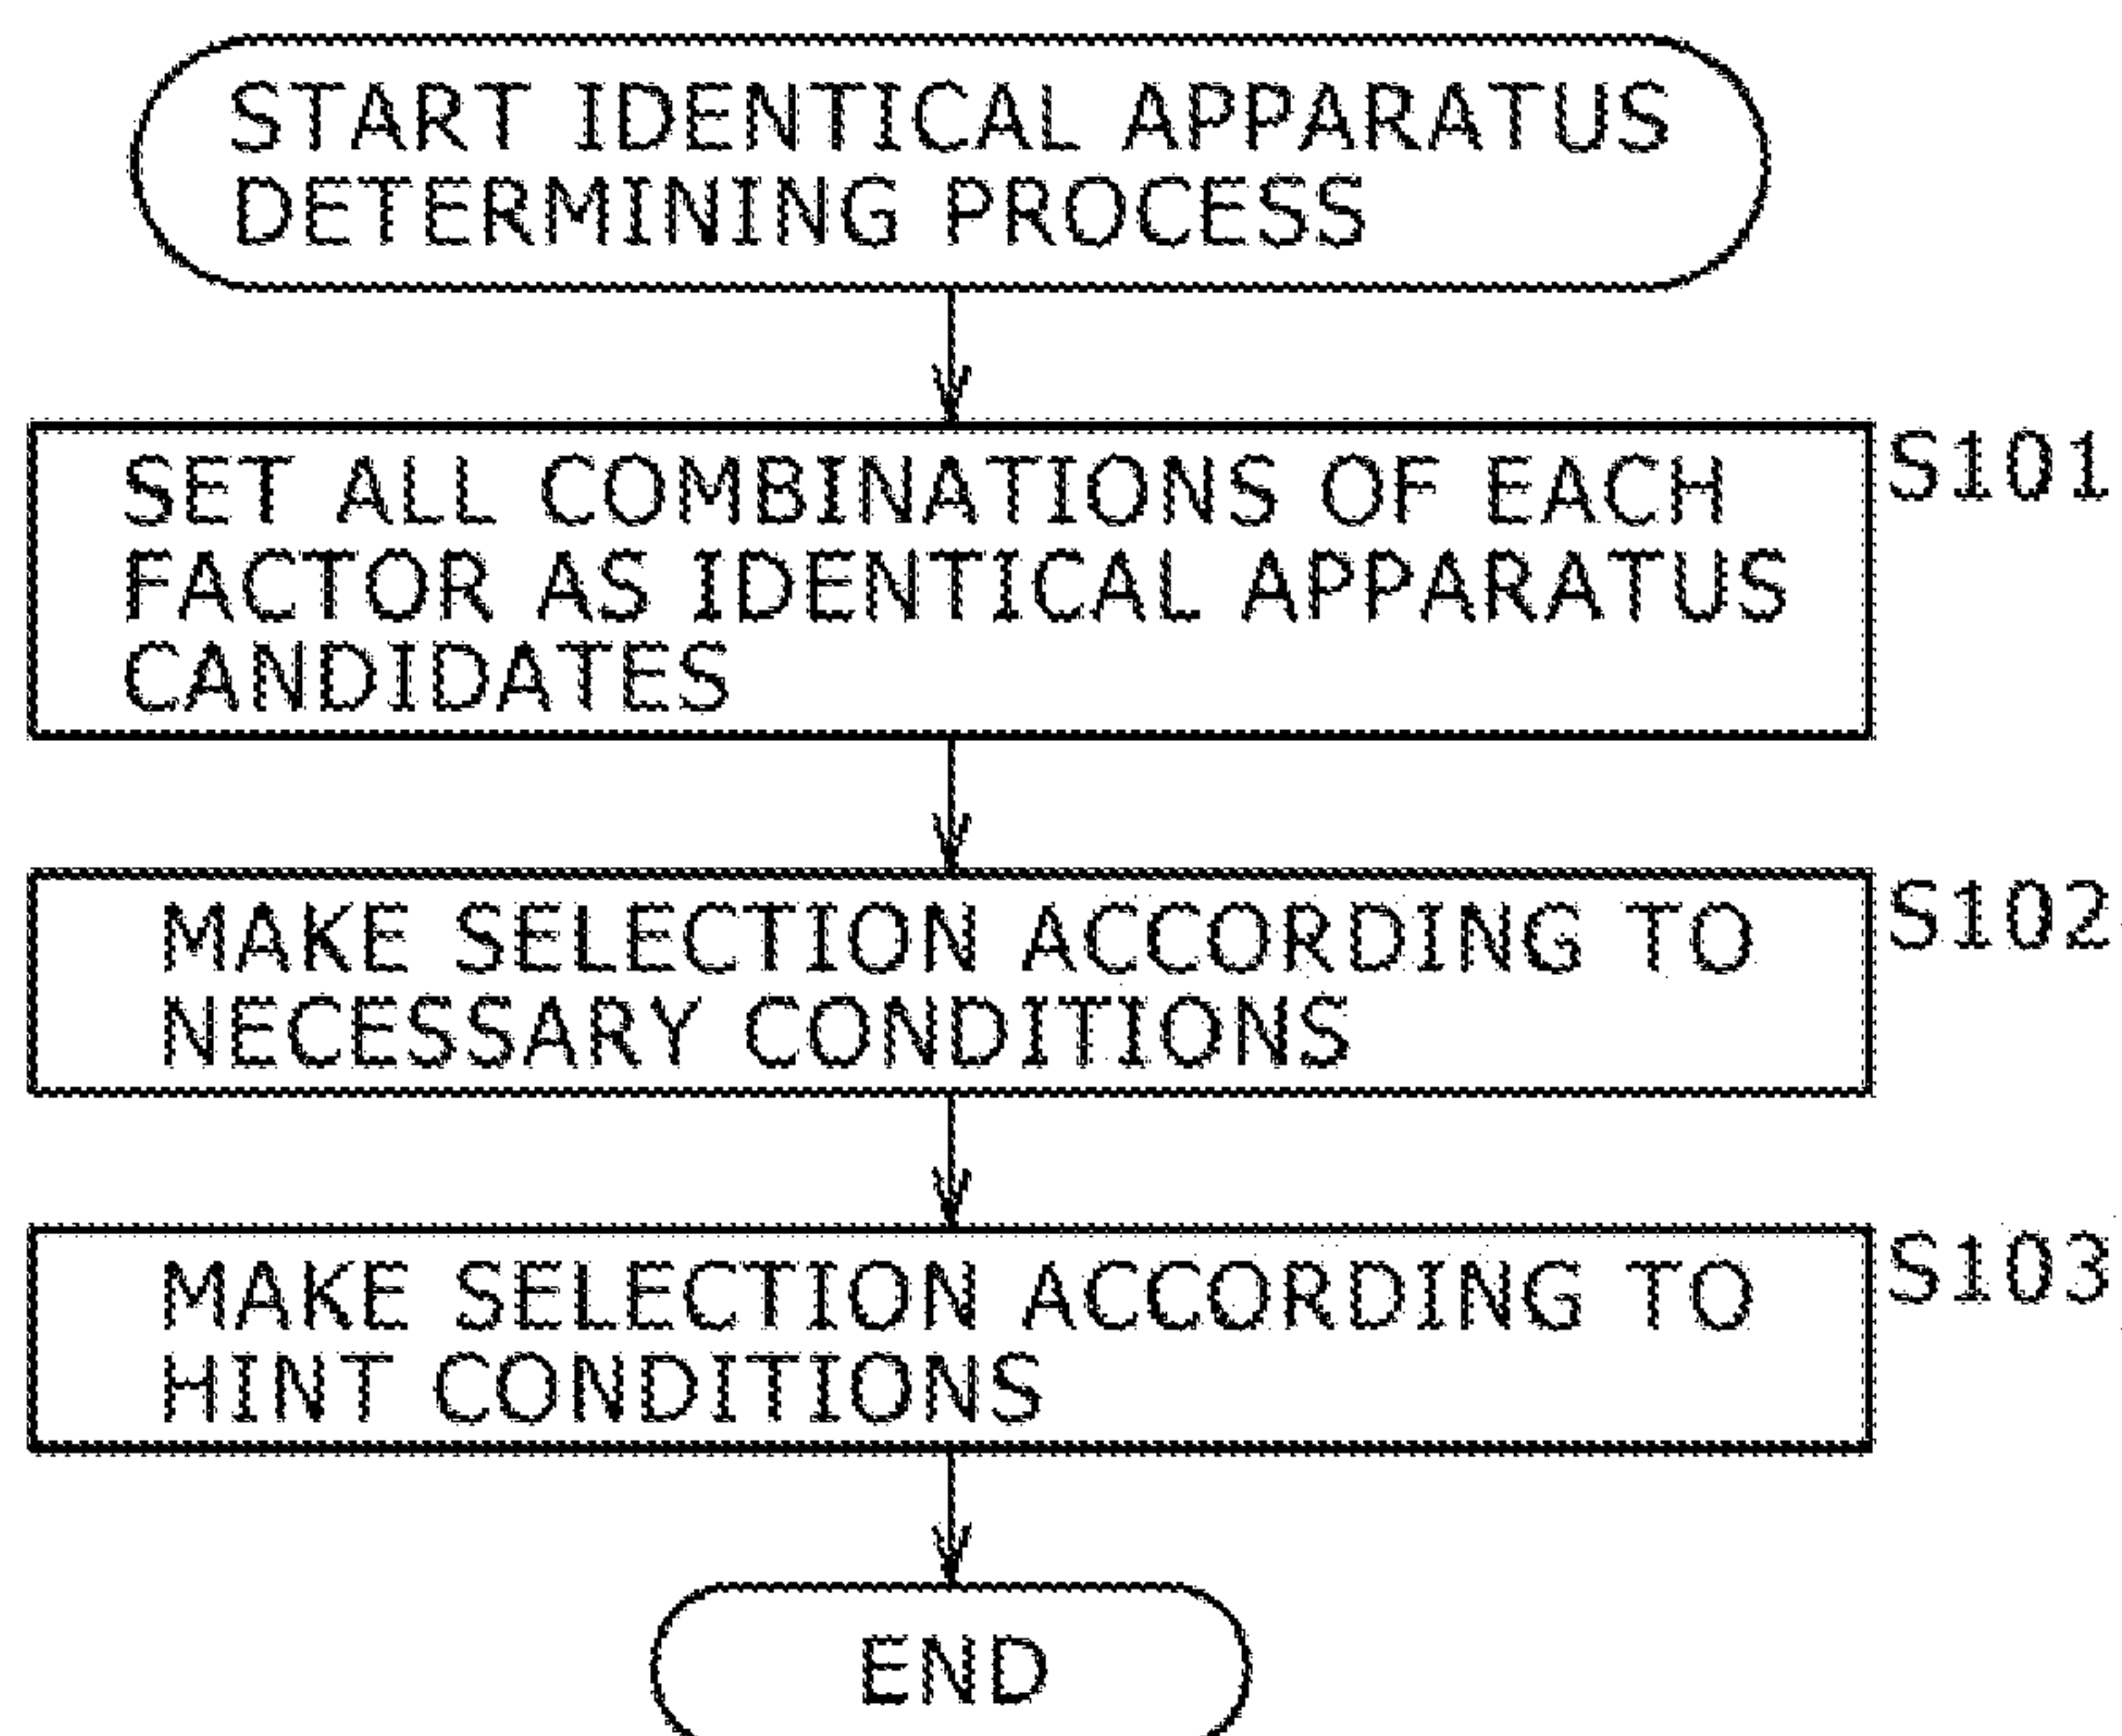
START IDENTICAL APPARATUS DETERMINING PROCESS

SET ALL COMBINATIONS OF EACH FACTOR AS IDENTICAL APPARATUS CANDIDATES

S101

MAKE SELECTION ACCORDING TO NECESSARY CONDITIONS

S102

MAKE SELECTION ACCORDING TO HINT CONDITIONS

S103

END